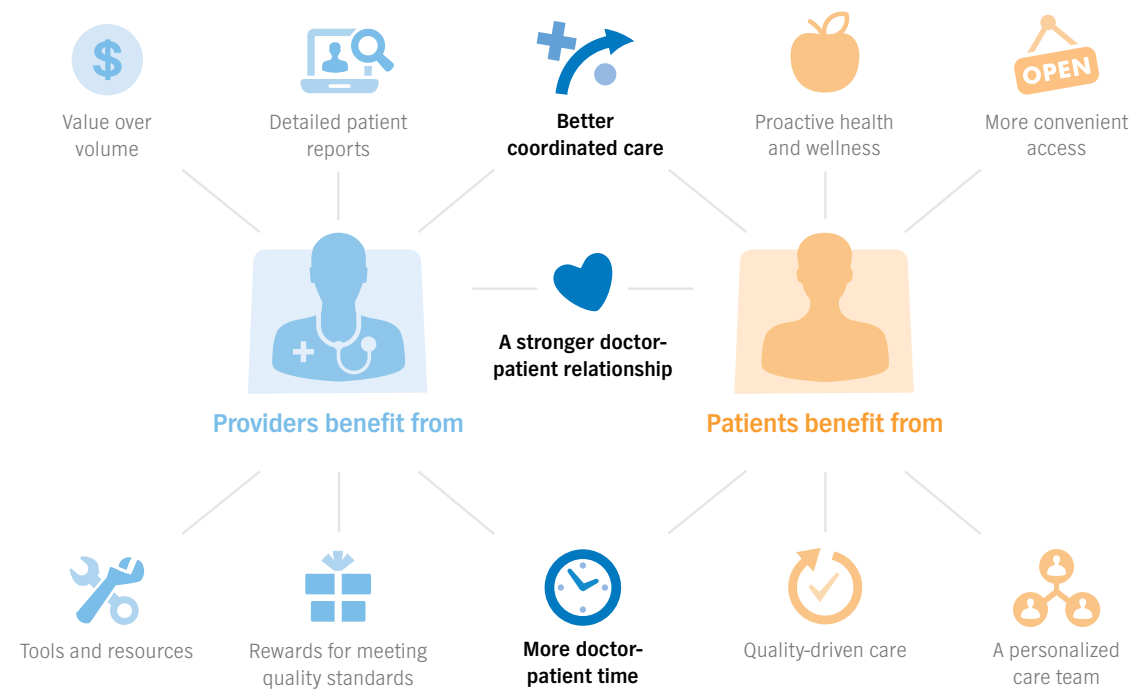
Value over volume

Detailed patient reports

Better coordinated care

Proactive health and wellness

OPEN

More convenient access

A stronger doctor-patient relationship

Providers benefit from

Patients benefit from

Tools and resources

Rewards for meeting quality standards

More doctor-patient time

Quality-driven care

A personalized care team